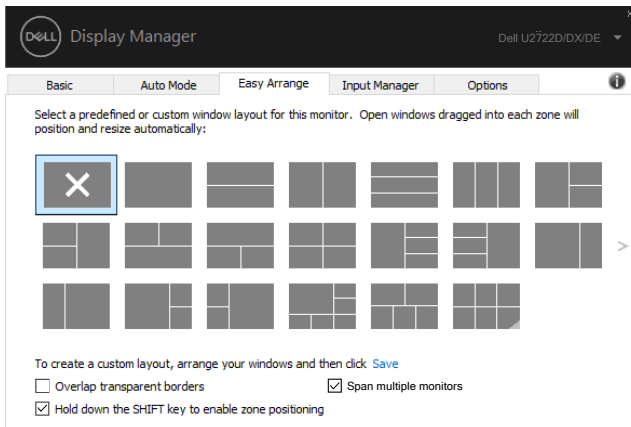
DELL Display Manager

Dell U2722D/DX/DE

x

Basic | Auto Mode | Easy Arrange | Input Manager | Options

i

Select a predefined or custom window layout for this monitor. Open windows dragged into each zone will position and resize automatically:

>

To create a custom layout, arrange your windows and then click Save

Overlap transparent borders

Span multiple monitors

Hold down the SHIFT key to enable zone positioning